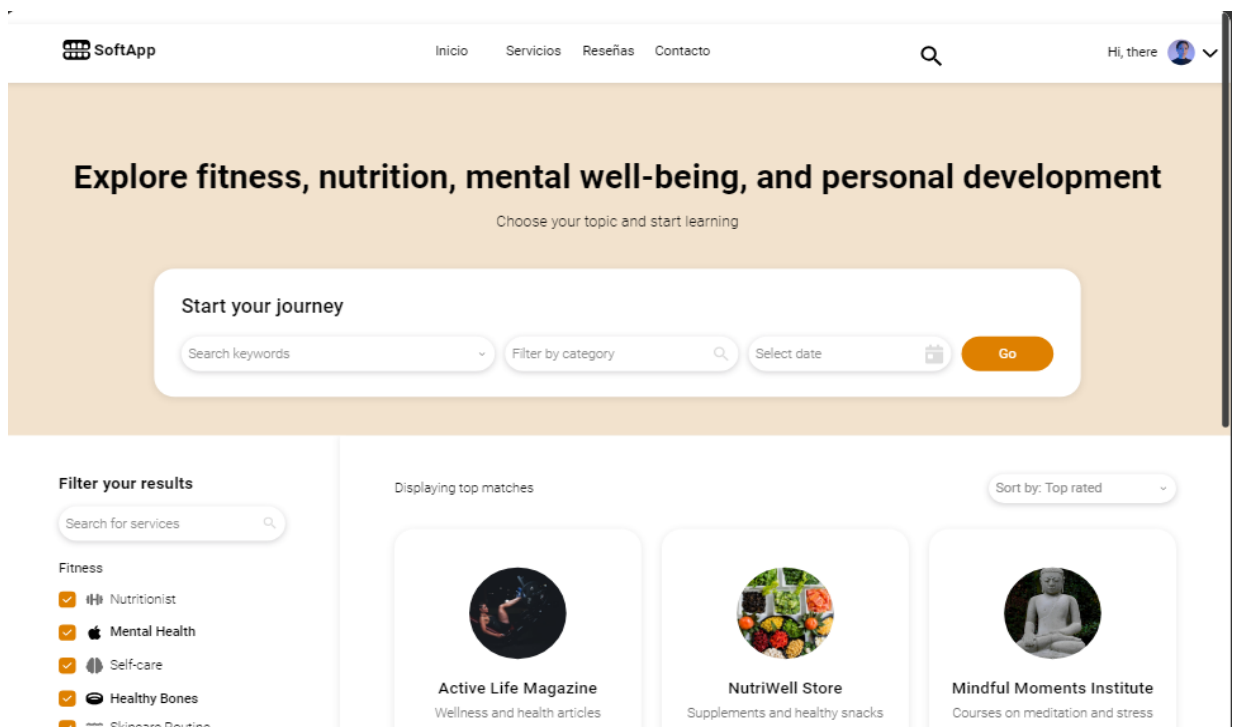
SoftApp

Inicio Servicios Reseñas Contacto

Hi, there

Explore fitness, nutrition, mental well-being, and personal development

Choose your topic and start learning

Start your journey

Search keywords

Filter by category

Select date

Go

Filter your results

Search for services

Fitness

Nutritionist

Mental Health

Self-care

Healthy Bones

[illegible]

Displaying top matches

Sort by: Top rated

Active Life Magazine

Wellness and health articles

NutriWell Store

Supplements and healthy snacks

Mindful Moments Institute

Courses on meditation and stress